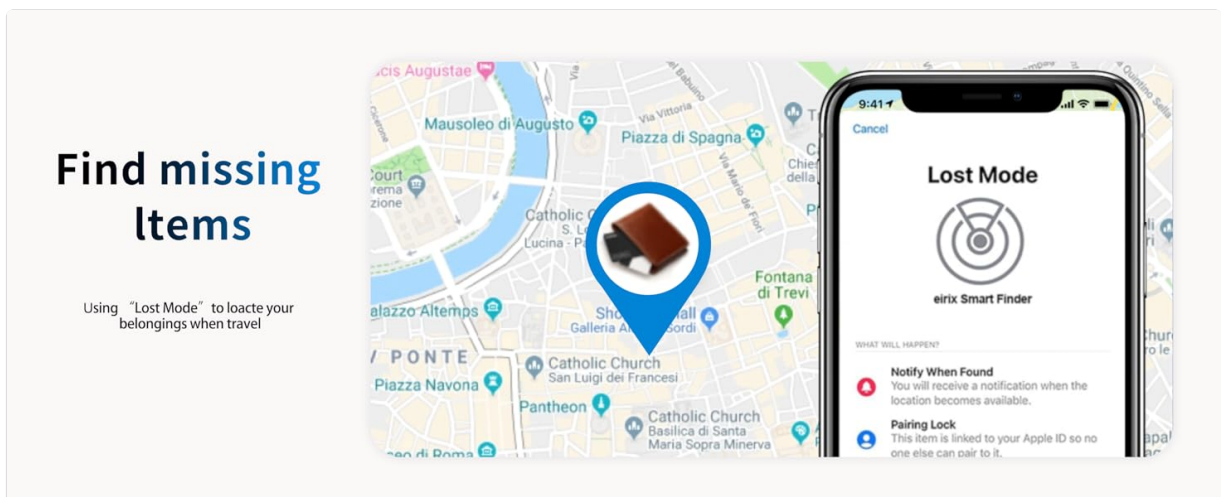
Find missing Items

Using "Lost Mode" to loacte your belongings when travel

ecis Augustae
Mausoleo di Augusto
Piazza di Spagna
Via Vittoria
Via del Babuino
Court
Corma
zione
Catholic C
Lucina - P
Via Mario de' Fiori
Chie
della
Fontana
di Trevi
alazzo Altemps
Galleria A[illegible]Sordi
V PONTE
Piazza Navona
Catholic Church
San Luigi dei Francesi
Pantheon
Catholic Church
Basilica di Santa
Maria Sopra Minerva
eo di Roma

9:41
Cancel
Lost Mode
eirix Smart Finder
WHAT WILL HAPPEN?
Notify When Found
You will receive a notification when the location becomes available.
Pairing Lock
This item is linked to your Apple ID so no one else can pair to it.